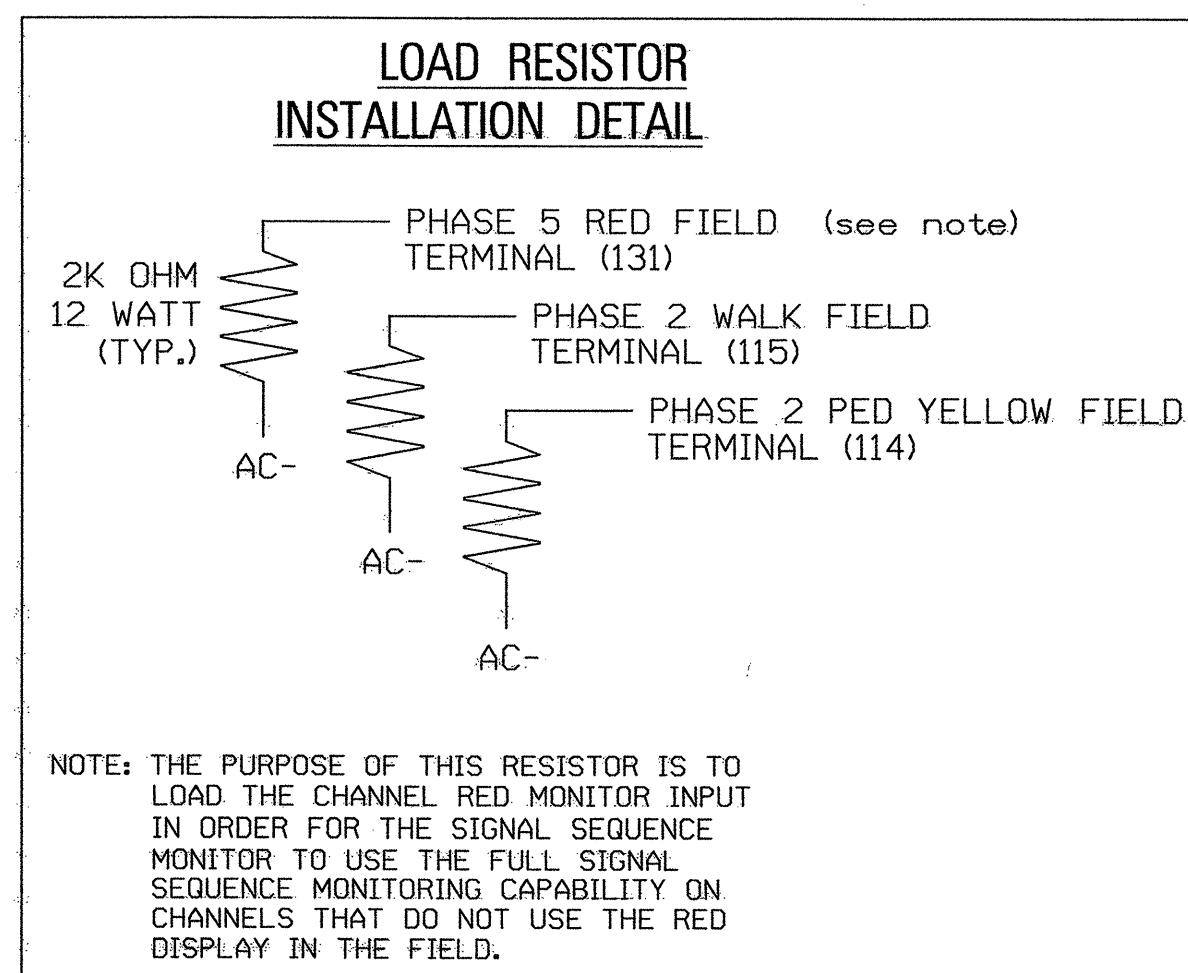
LOAD RESISTOR
INSTALLATION DETAIL

PHASE 5 RED FIELD (see note)
TERMINAL (131)

2K OHM
12 WATT
(TYP.)

PHASE 2 WALK FIELD
TERMINAL (115)

PHASE 2 PED YELLOW FIELD
TERMINAL (114)

AC-

AC-

AC-

NOTE: THE PURPOSE OF THIS RESISTOR IS TO LOAD THE CHANNEL RED MONITOR INPUT IN ORDER FOR THE SIGNAL SEQUENCE MONITOR TO USE THE FULL SIGNAL SEQUENCE MONITORING CAPABILITY ON CHANNELS THAT DO NOT USE THE RED DISPLAY IN THE FIELD.